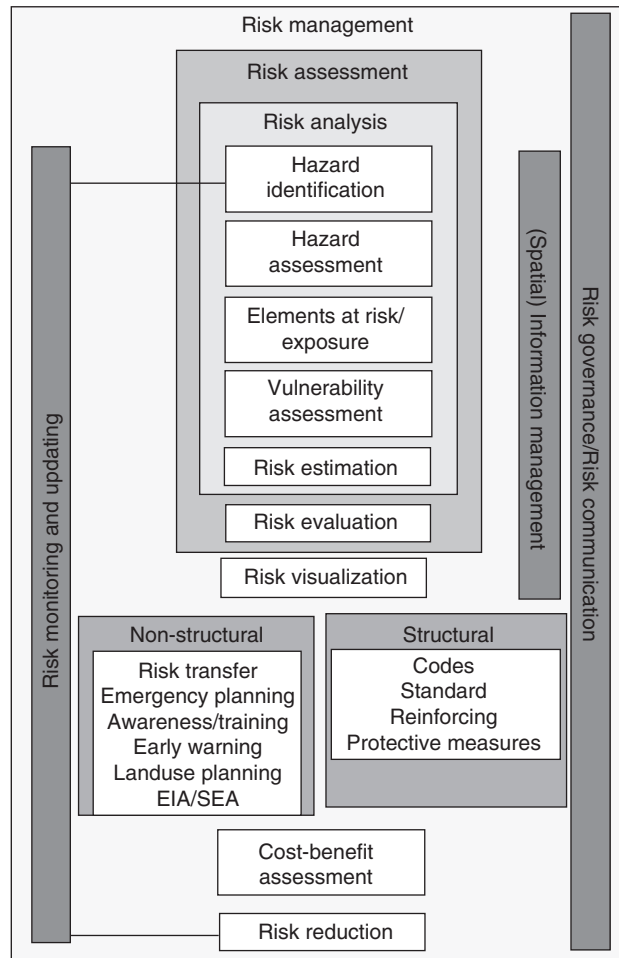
Risk management

Risk assessment

Risk analysis

Hazard identification

Hazard assessment

Elements at risk/ exposure

Vulnerability assessment

Risk estimation

Risk evaluation

Risk visualization

Risk monitoring and updating

(Spatial) Information management

Risk governance/Risk communication

Non-structural

Risk transfer
Emergency planning
Awareness/training
Early warning
Landuse planning
EIA/SEA

Structural

Codes
Standard
Reinforcing
Protective measures

Cost-benefit assessment

Risk reduction